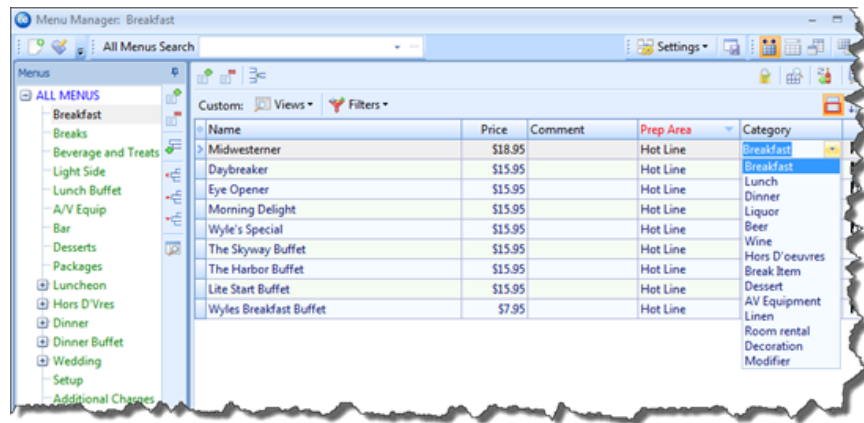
Menu Manager: Breakfast

All Menus Search

Settings

Menus

ALL MENUS
Breakfast
Breaks
Beverage and Treats
Light Side
Lunch Buffet
A/V Equip
Bar
Desserts
Packages
Luncheon
Hors D'Vres
Dinner
Dinner Buffet
Wedding
Setup
Additional Charges

Custom: Views Filters

| Name | Price | Comment | Prep Area | Category |
|---|---|---|---|---|
| Midwesterner | \$18.95 | | Hot Line | Breakfast |
| Daybreaker | \$15.95 | | Hot Line | |
| Eye Opener | \$15.95 | | Hot Line | |
| Morning Delight | \$15.95 | | Hot Line | |
| Wyle's Special | \$15.95 | | Hot Line | |
| The Skyway Buffet | \$15.95 | | Hot Line | |
| The Harbor Buffet | \$15.95 | | Hot Line | |
| Lite Start Buffet | \$15.95 | | Hot Line | |
| Wyles Breakfast Buffet | \$7.95 | | Hot Line | |

Breakfast
Lunch
Dinner
Liquor
Beer
Wine
Hors D'oeuvres
Break Item
Dessert
AV Equipment
Linen
Room rental
Decoration
Modifier